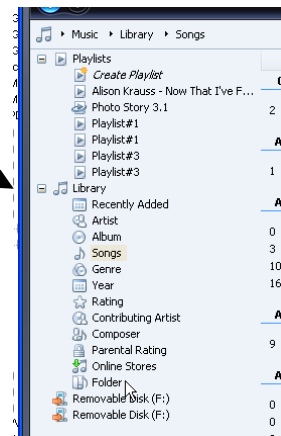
Music ▸ Library ▸ Songs

Playlists
Create Playlist
Alison Krauss - Now That I've F...
Photo Story 3.1
Playlist#1
Playlist#1
Playlist#3
Playlist#3
Library
Recently Added
Artist
Album
Songs
Genre
Year
Rating
Contributing Artist
Composer
Parental Rating
Online Stores
Folder
Removable Disk (F:)
Removable Disk (F:)

C
2
A
1
A
0
3
10
16
A
9
A
0
0